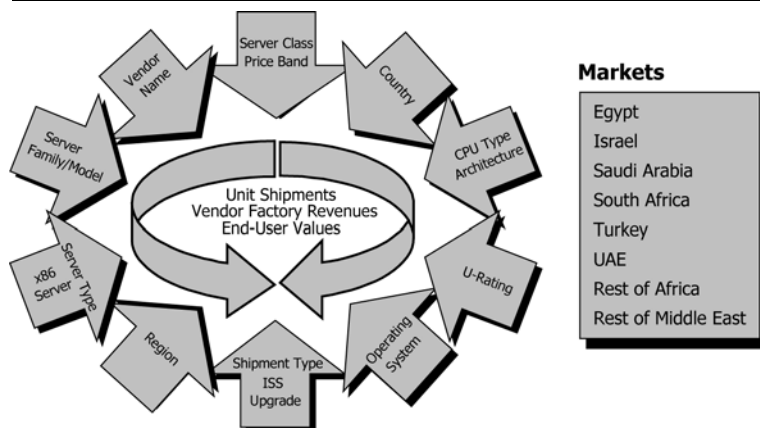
Server Class Price Band

Country

CPU Type Architecture

U-Rating

Operating System

Shipment Type ISS Upgrade

Region

x86 Server

Server Type

Server Family/Model

Vendor Name

Unit Shipments
Vendor Factory Revenues
End-User Values

Markets

Egypt
Israel
Saudi Arabia
South Africa
Turkey
UAE
Rest of Africa
Rest of Middle East